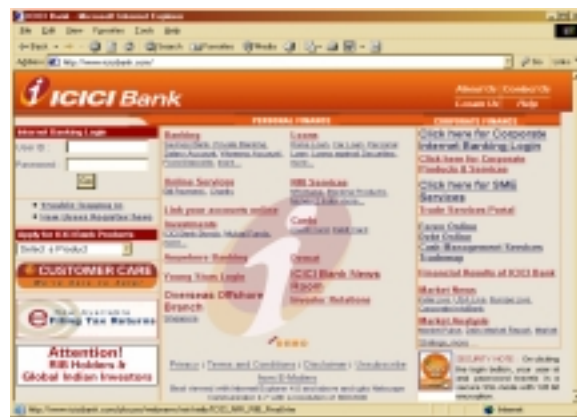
ICICI Bank - Microsoft Internet Explorer
File Edit View Favorites Tools Help
Back Search Favorites Media
Address http://www.icicibank.com/
Go Links

ICICI Bank
About Us | Contact Us
Locate Us | Help

PERSONAL FINANCE
CORPORATE FINANCE

Internet Banking Login
User ID
Password
Go
Trouble logging in
New Users Register here

Apply for ICICI Bank Products
Select a Product

CUSTOMER CARE
We're here to help!

Filing Tax Returns

Attention!
NRI Holders &
Global Indian Investors

Banking
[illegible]

Online Services
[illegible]

Link your accounts online

Investments
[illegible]

Anywhere Banking

Young Stars Login

Overseas Offshore Branch
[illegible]

Loans
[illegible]

NRI Services
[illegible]

Cards
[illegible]

Demat

ICICI Bank News Room

Investor Relations

Click here for Corporate Internet Banking Login
Click here for Corporate Products & Services
Click here for SME Services
Trade Services Portal
Forex Online
Debt Online
Cash Management Services
Trademay
Financial Results of ICICI Bank
Market News
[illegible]
Market Analysis
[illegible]

SECURITY NOTE : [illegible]

Privacy | Terms and Conditions | Disclaimer | Unsubscribe
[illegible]

http://www.icicibank.com/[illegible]
Internet